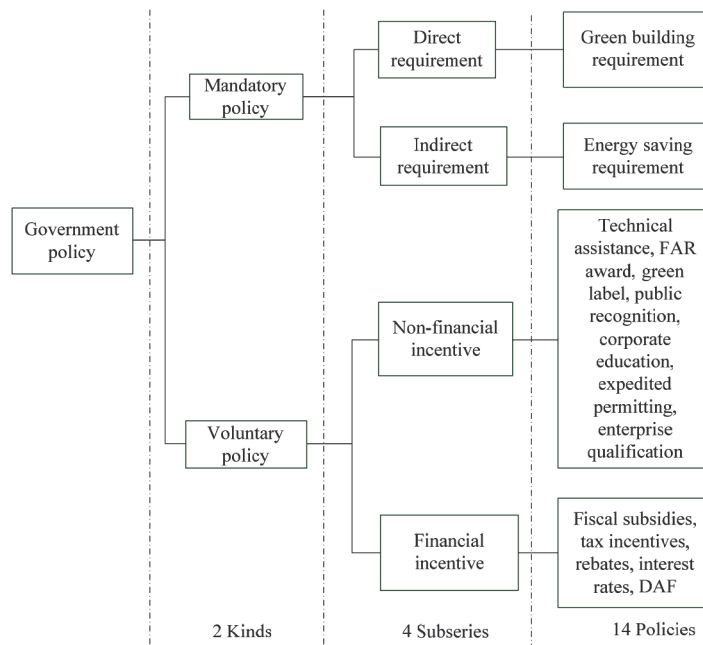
Government policy

Mandatory policy

Voluntary policy

Direct requirement

Indirect requirement

Non-financial incentive

Financial incentive

Green building requirement

Energy saving requirement

Technical assistance, FAR award, green label, public recognition, corporate education, expedited permitting, enterprise qualification

Fiscal subsidies, tax incentives, rebates, interest rates, DAF

2 Kinds

4 Subseries

14 Policies